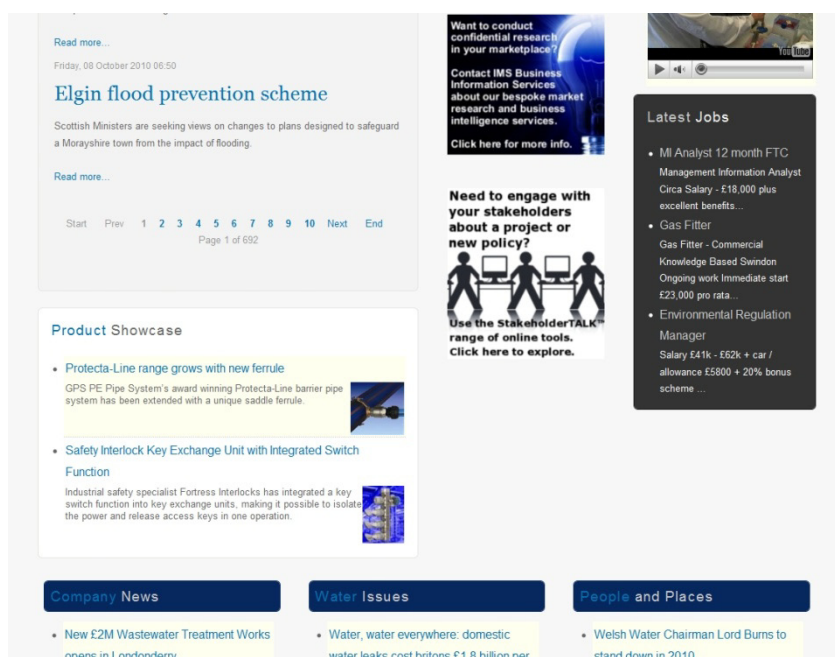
Read more...

Friday, 08 October 2010 06:50

Elgin flood prevention scheme

Scottish Ministers are seeking views on changes to plans designed to safeguard a Morayshire town from the impact of flooding.

Read more...

Start Prev 1 2 3 4 5 6 7 8 9 10 Next End
Page 1 of 692

Product Showcase

- Protecta-Line range grows with new ferrule
GPS PE Pipe System's award winning Protecta-Line barrier pipe system has been extended with a unique saddle ferrule.

- Safety Interlock Key Exchange Unit with Integrated Switch Function
Industrial safety specialist Fortress Interlocks has integrated a key switch function into key exchange units, making it possible to isolate the power and release access keys in one operation.

Want to conduct confidential research in your marketplace?

Contact IMS Business Information Services about our bespoke market research and business intelligence services.

Click here for more info.

Need to engage with your stakeholders about a project or new policy?

Use the StakeholderTALK range of online tools. Click here to explore.

YouTube

Latest Jobs

- MI Analyst 12 month FTC
Management Information Analyst Circa Salary - £18,000 plus excellent benefits...
- Gas Fitter
Gas Fitter - Commercial Knowledge Based Swindon Ongoing work Immediate start £23,000 pro rata...
- Environmental Regulation Manager
Salary £41k - £62k + car / allowance £5800 + 20% bonus scheme ...

Company News

- New £2M Wastewater Treatment Works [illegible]

Water Issues

- Water, water everywhere: domestic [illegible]

People and Places

- Welsh Water Chairman Lord Burns to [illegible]